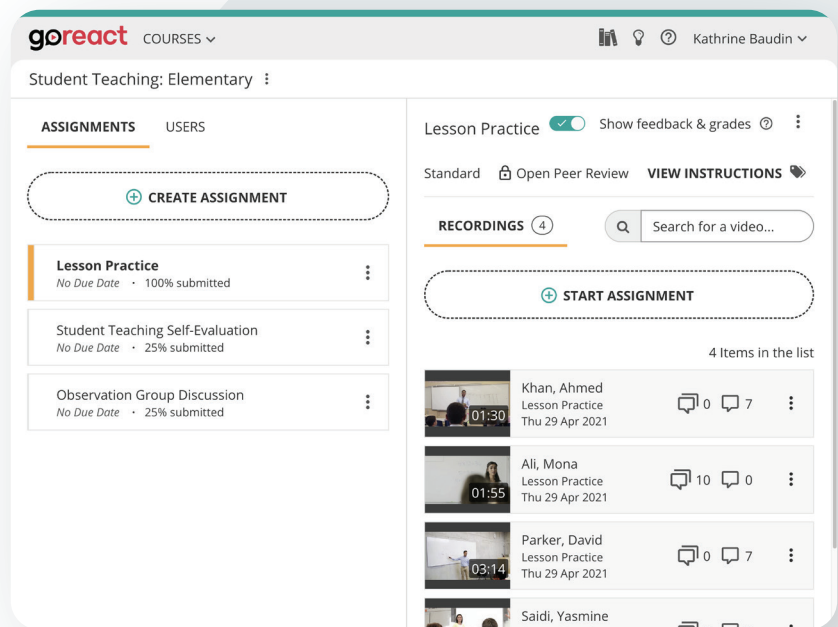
goreact COURSES

Kathrine Baudin

Student Teaching: Elementary

ASSIGNMENTS USERS

CREATE ASSIGNMENT

Lesson Practice
No Due Date · 100% submitted

Student Teaching Self-Evaluation
No Due Date · 25% submitted

Observation Group Discussion
No Due Date · 25% submitted

Lesson Practice Show feedback & grades

Standard Open Peer Review VIEW INSTRUCTIONS

RECORDINGS 4

Search for a video...

START ASSIGNMENT

4 Items in the list

01:30 Khan, Ahmed
Lesson Practice
Thu 29 Apr 2021
0 7

01:55 Ali, Mona
Lesson Practice
Thu 29 Apr 2021
10 0

03:14 Parker, David
Lesson Practice
Thu 29 Apr 2021
0 7

Saidi, Yasmine